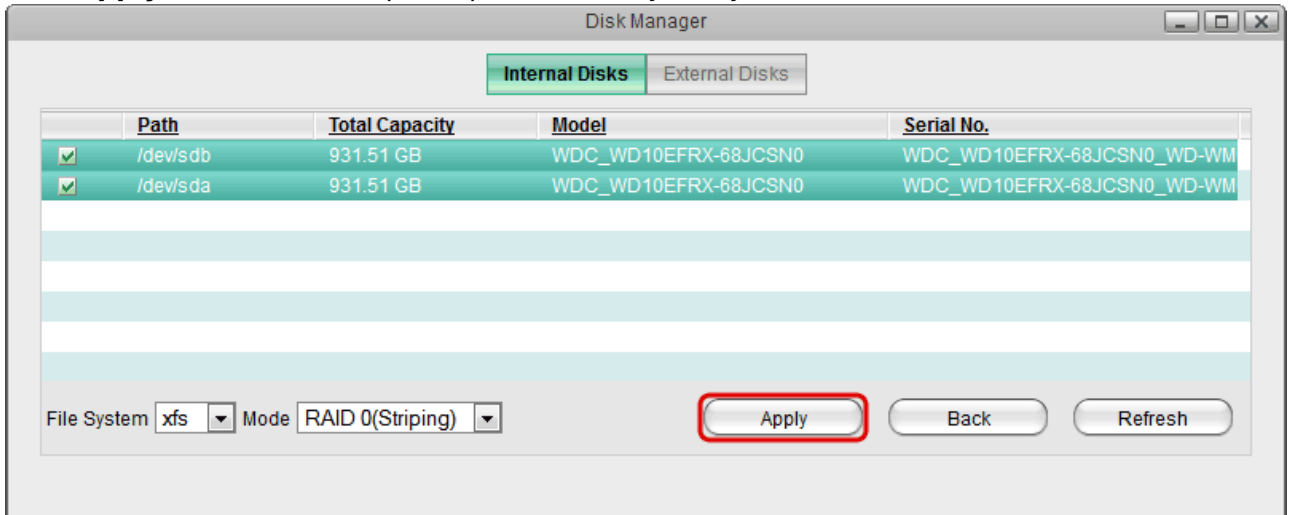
Disk Manager

Internal Disks External Disks

| | Path | Total Capacity | Model | Serial No. |
|---|---|---|---|---|
| ☑ | /dev/sdb | 931.51 GB | WDC_WD10EFRX-68JCSN0 | WDC_WD10EFRX-68JCSN0_WD-WM |
| ☑ | /dev/sda | 931.51 GB | WDC_WD10EFRX-68JCSN0 | WDC_WD10EFRX-68JCSN0_WD-WM |

File System xfs Mode RAID 0(Striping)

Apply Back Refresh